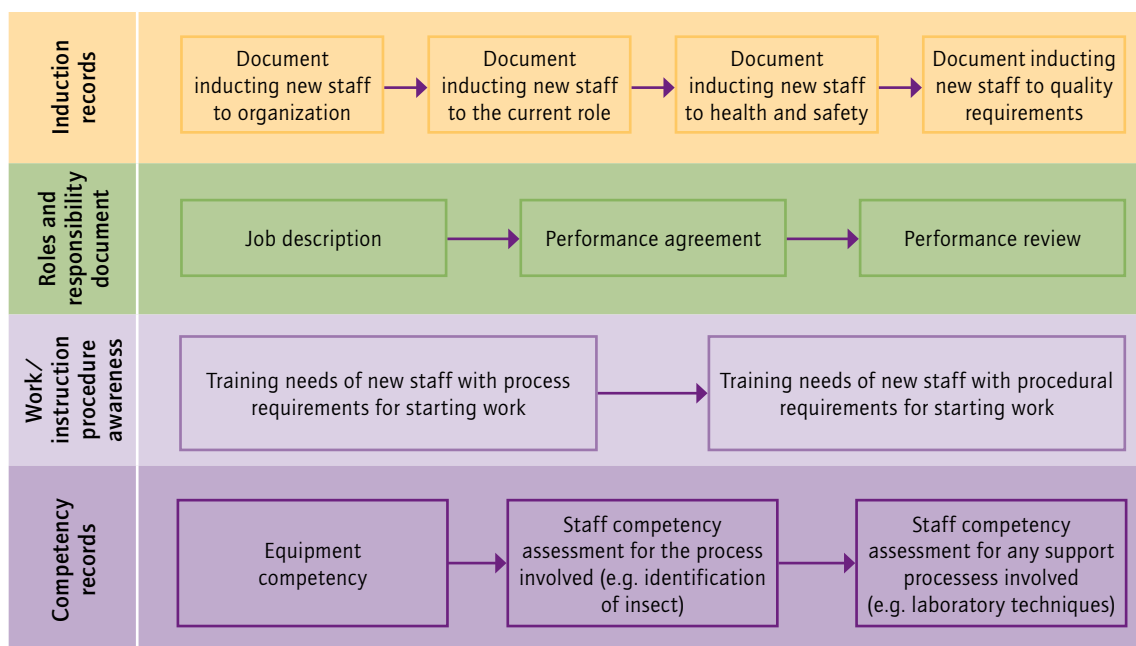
Induction records

Document inducting new staff to organization

Document inducting new staff to the current role

Document inducting new staff to health and safety

Document inducting new staff to quality requirements

Roles and responsibility document

Job description

Performance agreement

Performance review

Work/ instruction procedure awareness

Training needs of new staff with process requirements for starting work

Training needs of new staff with procedural requirements for starting work

Competency records

Equipment competency

Staff competency assessment for the process involved (e.g. identification of insect)

Staff competency assessment for any support processess involved (e.g. laboratory techniques)